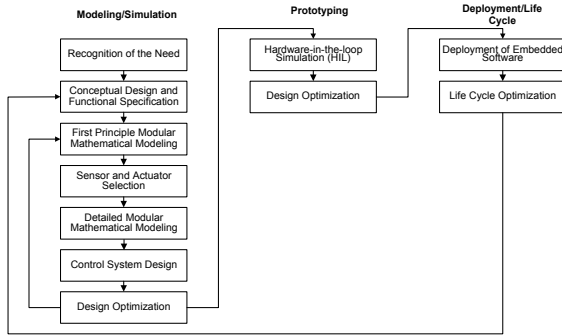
Modeling/Simulation

Recognition of the Need

Conceptual Design and Functional Specification

First Principle Modular Mathematical Modeling

Sensor and Actuator Selection

Detailed Modular Mathematical Modeling

Control System Design

Design Optimization

Prototyping

Hardware-in-the-loop Simulation (HIL)

Design Optimization

Deployment/Life Cycle

Deployment of Embedded Software

Life Cycle Optimization